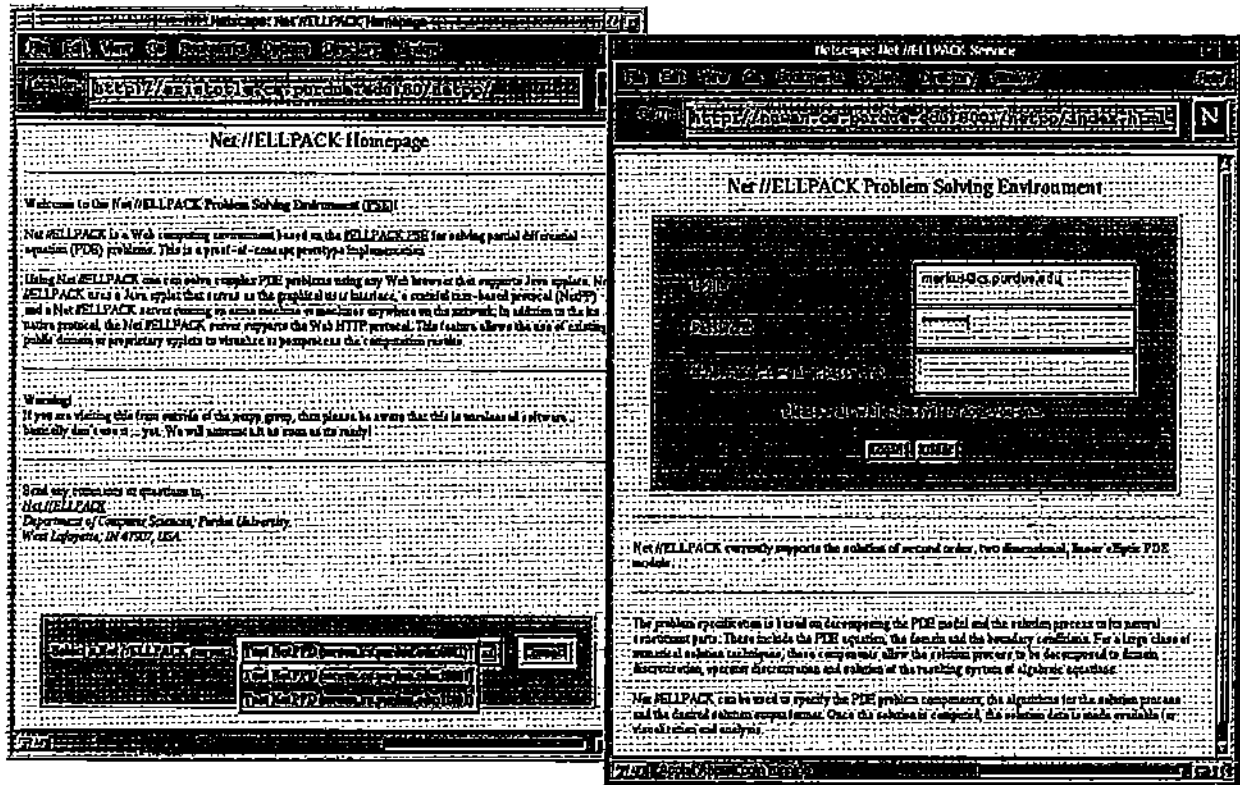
Netscape: Net //ELLPACK Homepage

File Edit View Go Bookmarks Options Directory Window

Location: http://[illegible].purdue.edu:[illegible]/netpp/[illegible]

Net //ELLPACK Homepage

Welcome to the Net //ELLPACK Problem Solving Environment (PSE)!

Net //ELLPACK is a Web computing environment based on the //ELLPACK PSE for solving partial differential equation (PDE) problems. This is a proof-of-concept prototype implementation.

Using Net //ELLPACK one can solve complex PDE problems using any Web browser that supports Java applets. Net //ELLPACK uses a Java applet that serves as the graphical user interface, a custom text-based protocol (NetPP) and a Net //ELLPACK server running on some machine or machines anywhere on the network. In addition to the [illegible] native protocol, the Net //ELLPACK server supports the Web HTTP protocol. This feature allows the use of existing public domain or proprietary applets to visualize or postprocess the computation results.

Warning!
If you are visiting this from outside of the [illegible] group, then please be aware that this is unreleased software. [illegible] don't use it ... yet. We will announce it as soon as its ready!

Send any comments or questions to,
Net //ELLPACK
Department of Computer Sciences, Purdue University,
West Lafayette, IN 47907, USA.

Select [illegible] //ELLPACK server: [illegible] Net PPD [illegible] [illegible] Connect

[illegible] Net PPD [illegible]
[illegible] Net PPD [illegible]

Netscape: Net //ELLPACK Service

File Edit View Go Bookmarks Options Directory Window

Location: http://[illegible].cs.purdue.edu:8001/netpp/index.html

Net //ELLPACK Problem Solving Environment

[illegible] markus@cs.purdue.edu
Password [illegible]
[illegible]
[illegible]
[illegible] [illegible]

Net //ELLPACK currently supports the solution of second order, two dimensional, linear elliptic PDE models.

The problem specification is based on decomposing the PDE model and the solution process to its natural constituent parts. These include the PDE equation, the domain and the boundary conditions. For a large class of numerical solution techniques, these components allow the solution process to be decomposed to domain discretization, operator discretization and solution of the resulting system of algebraic equations.

Net //ELLPACK can be used to specify the PDE problem components, the algorithms for the solution process and the desired solution output format. Once the solution is computed, the solution data is made available for visualization and analysis.

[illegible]